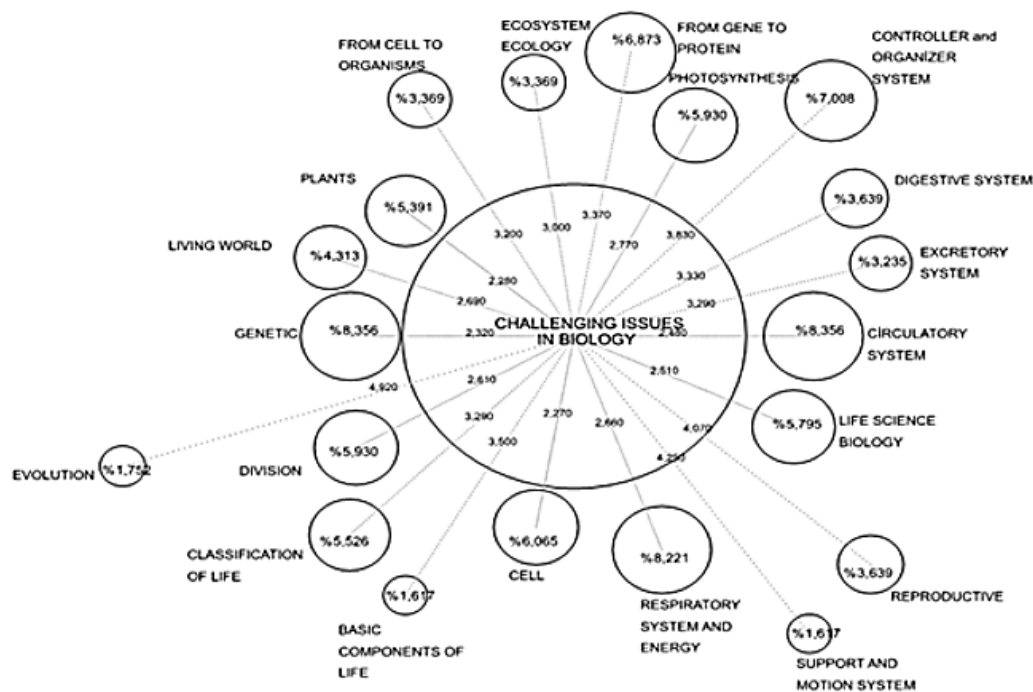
FROM CELL TO ORGANISMS
%3,369
ECOSYSTEM ECOLOGY
%3,369
%6,873
FROM GENE TO PROTEIN
PHOTOSYNTHESIS
%5,930
CONTROLLER and ORGANIZER SYSTEM
%7,008
PLANTS
%5,391
DIGESTIVE SYSTEM
%3,639
LIVING WORLD
%4,313
EXCRETORY SYSTEM
%3,235
3,200
3,000
3,370
2,770
3,830
2,280
3,330
2,690
3,290
GENETIC
%8,356
2,320
CHALLENGING ISSUES IN BIOLOGY
2,480
%8,356
CIRCULATORY SYSTEM
4,920
2,610
2,510
3,290
2,270
2,660
4,070
LIFE SCIENCE BIOLOGY
%5,795
3,500
4,250
DIVISION
%5,930
EVOLUTION
%1,752
CLASSIFICATION OF LIFE
%5,526
%6,065
CELL
%8,221
%3,639
REPRODUCTIVE
%1,617
BASIC COMPONENTS OF LIFE
RESPIRATORY SYSTEM AND ENERGY
%1,617
SUPPORT AND MOTION SYSTEM